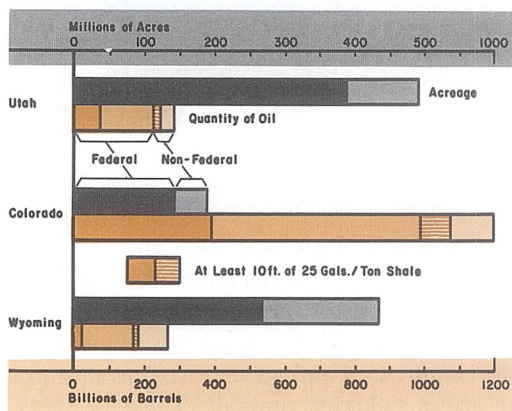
Millions of Acres
0 100 200 300 400 500 1000

Utah
Acreage
Quantity of Oil
Federal
Non-Federal

Colorado

At Least 10ft. of 25 Gals./Ton Shale

Wyoming

0 200 400 600 800 1000 1200
Billions of Barrels